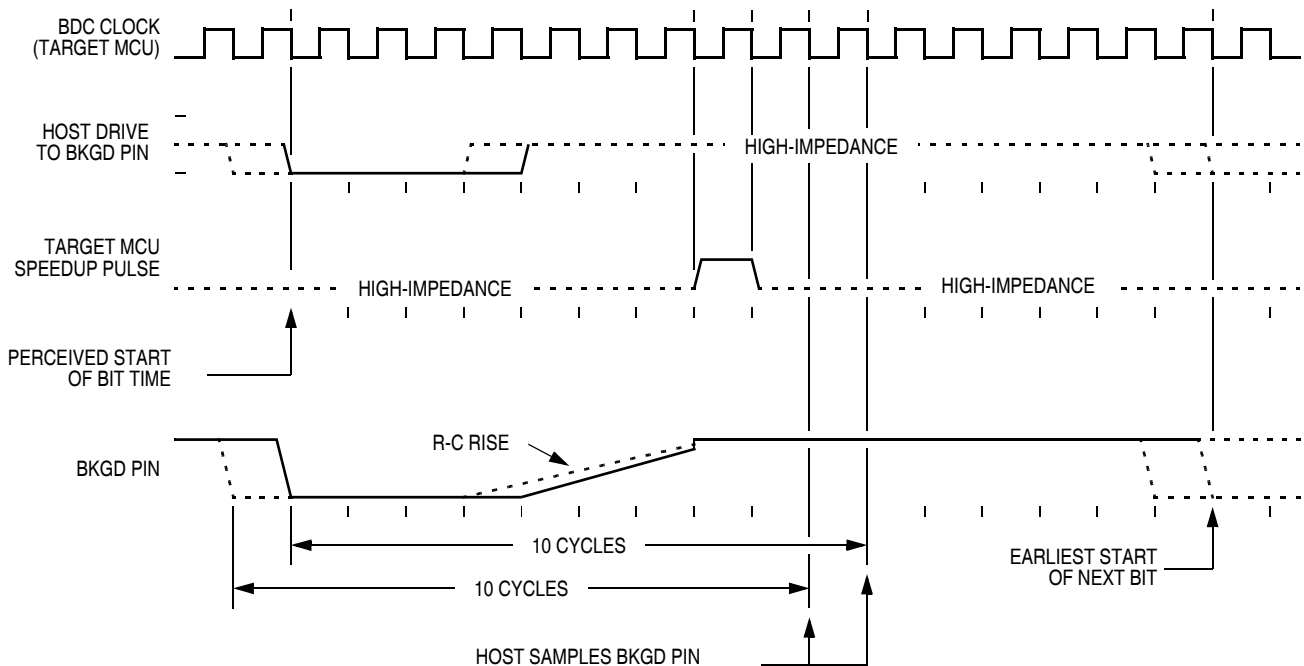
BDC CLOCK
(TARGET MCU)

HOST DRIVE
TO BKGD PIN

HIGH-IMPEDANCE

TARGET MCU
SPEEDUP PULSE

HIGH-IMPEDANCE

HIGH-IMPEDANCE

PERCEIVED START
OF BIT TIME

R-C RISE

BKGD PIN

10 CYCLES

10 CYCLES

EARLIEST START
OF NEXT BIT

HOST SAMPLES BKGD PIN